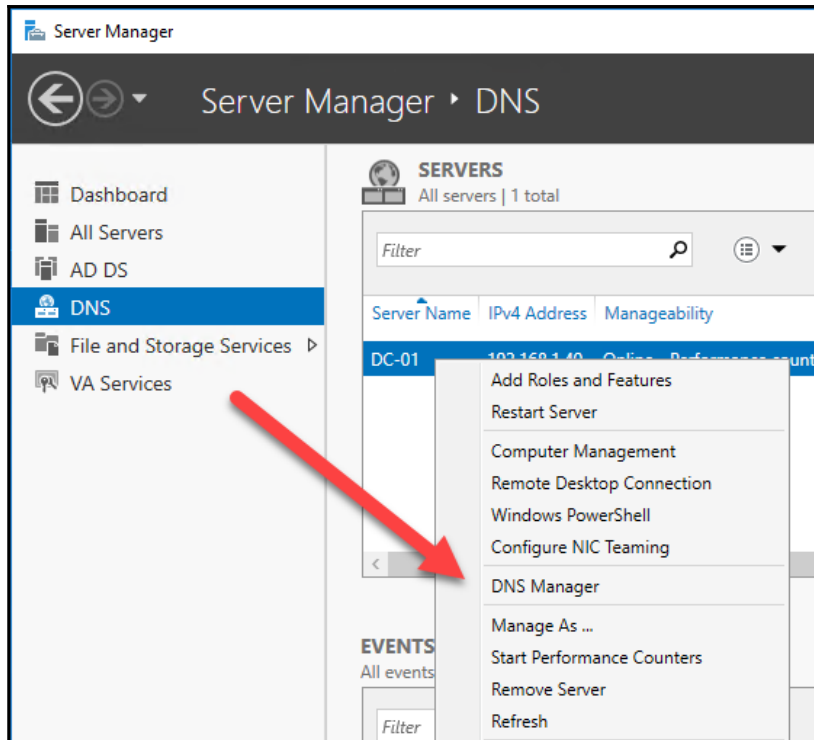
Server Manager

Server Manager ‣ DNS

Dashboard
All Servers
AD DS
DNS
File and Storage Services
VA Services

SERVERS
All servers | 1 total

Filter

Server Name | IPv4 Address | Manageability

DC-01 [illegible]

Add Roles and Features
Restart Server
Computer Management
Remote Desktop Connection
Windows PowerShell
Configure NIC Teaming
DNS Manager
Manage As ...
Start Performance Counters
Remove Server
Refresh

EVENTS
All events

Filter